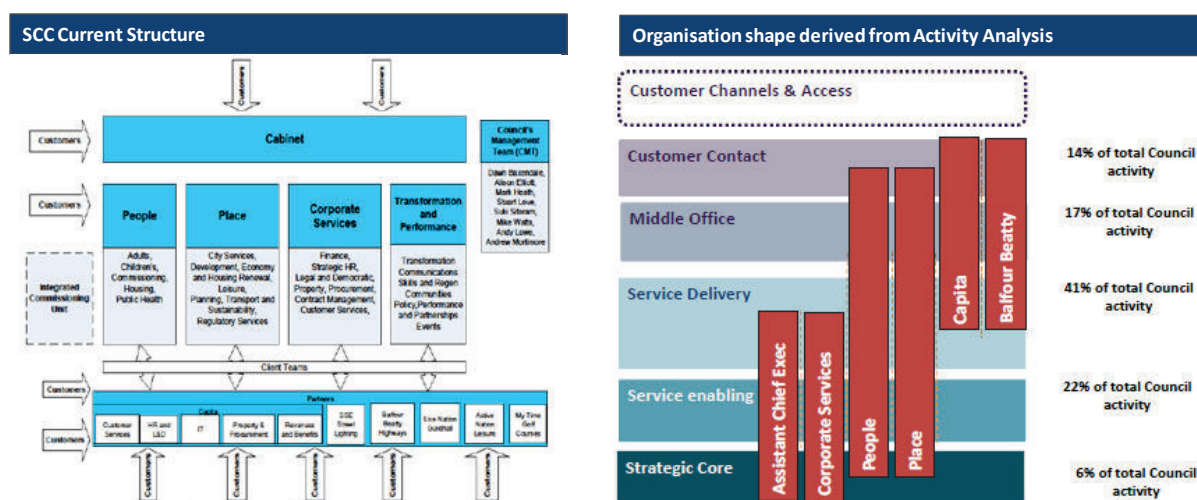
SCC Current Structure

Customers

Customers

Customers

Cabinet

Council's Management Team (CMT)

Dawn Baxendale, Alison Elliott, Mark Heath, Stuart Love, Suki Sitaram, Mike Watts, Andy Lowe, Andrew Mortimore

Customers

People

Adults, Children's, Commissioning, Housing, Public Health

Place

City Services, Development, Economy and Housing Renewal, Leisure, Planning, Transport and Sustainability, Regulatory Services

Corporate Services

Finance, Strategic HR, Legal and Democratic, Property, Procurement, Contract Management, Customer Services,

Transformation and Performance

Transformation Communications Skills and Regen Communities Policy,Performance and Partnerships Events

Integrated Commissioning Unit

Client Teams

Customers

Partners

Capita

Customer Services

HR and L&D

IT

Property & Procurement

Revenues and Benefits

SSE Street Lighting

Balfour Beatty Highways

Eco Kalon Guildhall

Active Nation Leisure

My Time Golf Courses

Customers

Customers

Customers

Customers

Customers

Customers

Customers

Organisation shape derived from Activity Analysis

Customer Channels & Access

Customer Contact

14% of total Council activity

Middle Office

17% of total Council activity

Service Delivery

41% of total Council activity

Service enabling

22% of total Council activity

Strategic Core

6% of total Council activity

Assistant Chief Exec

Corporate Services

People

Place

Capita

Balfour Beatty